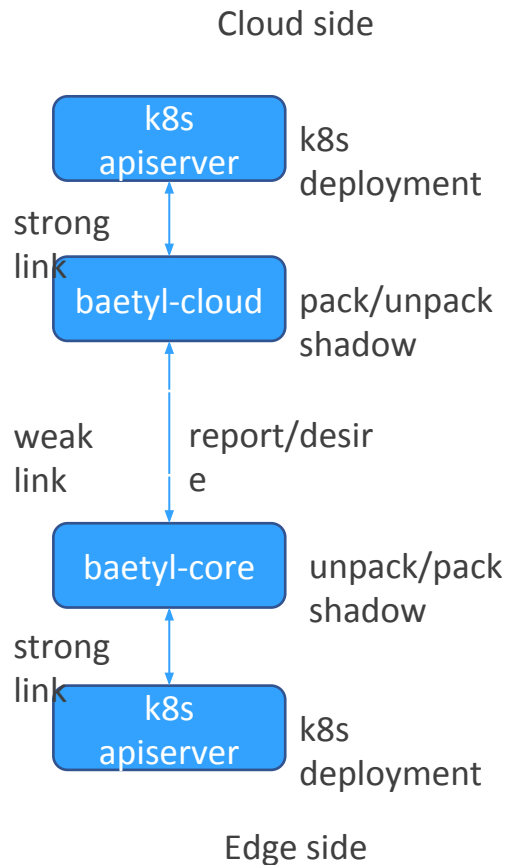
Cloud side

k8s apiserver

k8s deployment

strong link

baetyl-cloud

pack/unpack shadow

weak link

report/desir e

baetyl-core

unpack/pack shadow

strong link

k8s apiserver

k8s deployment

Edge side